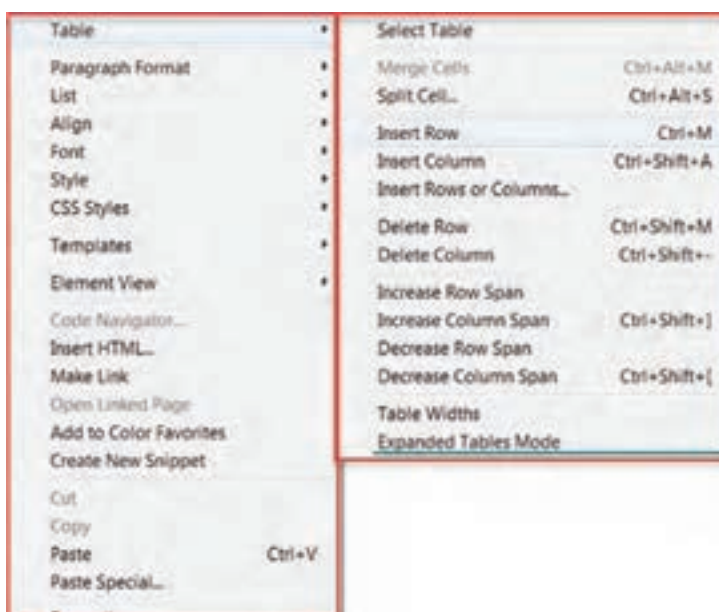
Table
Paragraph Format
List
Align
Font
Style
CSS Styles
Templates
Element View
Code Navigator...
Insert HTML...
Make Link
Open Linked Page
Add to Color Favorites
Create New Snippet
Cut
Copy
Paste Ctrl+V
Paste Special...
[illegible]

Select Table
Merge Cells Ctrl+Alt+M
Split Cell... Ctrl+Alt+S
Insert Row Ctrl+M
Insert Column Ctrl+Shift+A
Insert Rows or Columns...
Delete Row Ctrl+Shift+M
Delete Column Ctrl+Shift+-
Increase Row Span
Increase Column Span Ctrl+Shift+]
Decrease Row Span
Decrease Column Span Ctrl+Shift+[
Table Widths
Expanded Tables Mode